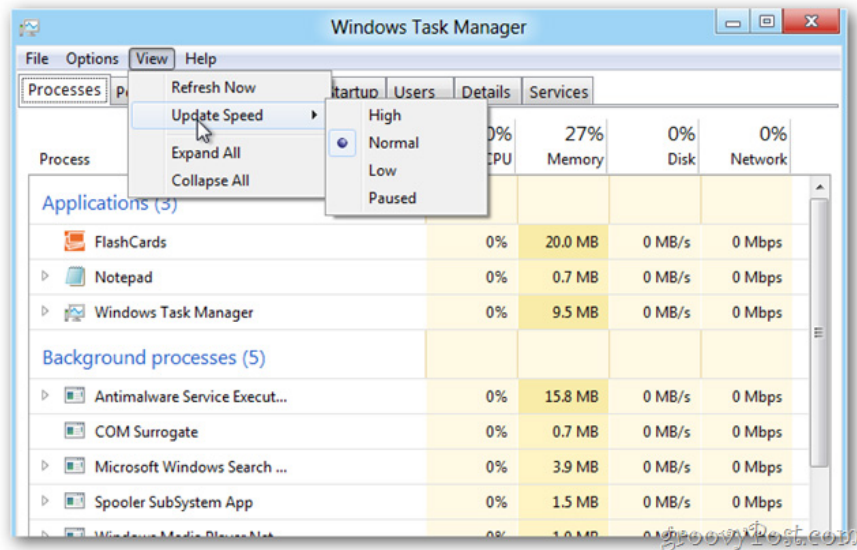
Windows Task Manager

File Options View Help

Processes Pe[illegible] Refresh Now Startup Users Details Services

Update Speed High

Normal

Expand All Low

Collapse All Paused

Process 0% CPU 27% Memory 0% Disk 0% Network

Applications (3)

| | | | | |
|---|---|---|---|---|
| FlashCards | 0% | 20.0 MB | 0 MB/s | 0 Mbps |
| Notepad | 0% | 0.7 MB | 0 MB/s | 0 Mbps |
| Windows Task Manager | 0% | 9.5 MB | 0 MB/s | 0 Mbps |

Background processes (5)

| | | | | |
|---|---|---|---|---|
| Antimalware Service Execut... | 0% | 15.8 MB | 0 MB/s | 0 Mbps |
| COM Surrogate | 0% | 0.7 MB | 0 MB/s | 0 Mbps |
| Microsoft Windows Search ... | 0% | 3.9 MB | 0 MB/s | 0 Mbps |
| Spooler SubSystem App | 0% | 1.5 MB | 0 MB/s | 0 Mbps |
| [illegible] | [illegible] | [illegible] | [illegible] | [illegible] |

groovyPost.com